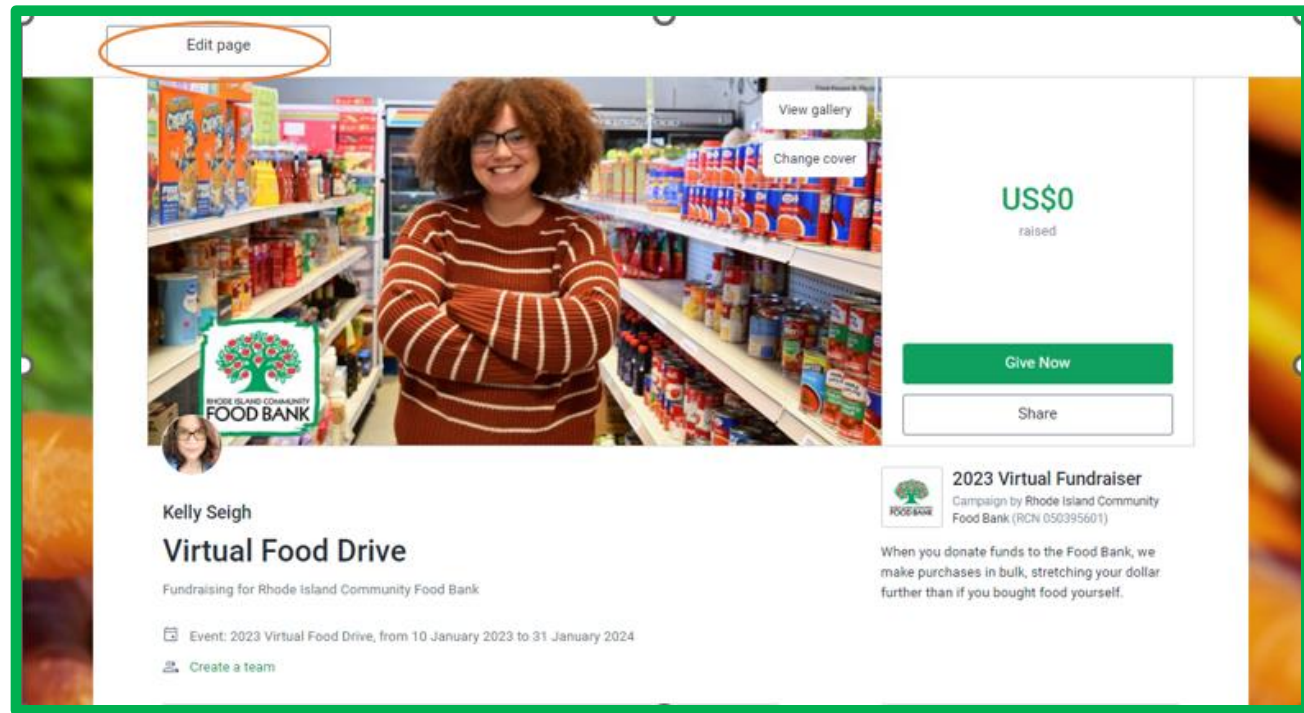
Edit page

View gallery

Change cover

RHODE ISLAND COMMUNITY FOOD BANK

US$0

raised

Give Now

Share

Kelly Seigh

Virtual Food Drive

Fundraising for Rhode Island Community Food Bank

Event: 2023 Virtual Food Drive, from 10 January 2023 to 31 January 2024

Create a team

2023 Virtual Fundraiser

Campaign by Rhode Island Community Food Bank (RCN 050395601)

When you donate funds to the Food Bank, we make purchases in bulk, stretching your dollar further than if you bought food yourself.